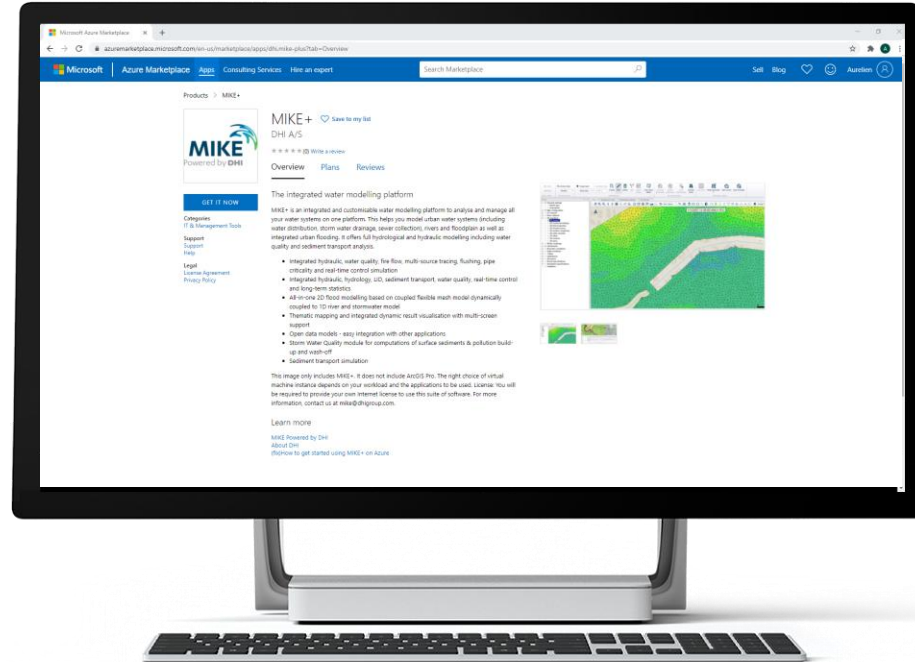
Microsoft Azure Marketplace × +

azuremarketplace.microsoft.com/en-us/marketplace/apps/dhi.mike-plus?tab=Overview

Microsoft | Azure Marketplace Apps Consulting Services Hire an expert

Search Marketplace

Sell Blog Aurelien

Products > MIKE+

MIKE
Powered by DHI

MIKE+ Save to my list

DHI A/S

★★★★★ (0) Write a review

Overview Plans Reviews

GET IT NOW

Categories
IT & Management Tools

Support
Support
Help

Legal
License Agreement
Privacy Policy

The integrated water modelling platform

MIKE+ is an integrated and customisable water modelling platform to analyse and manage all your water systems on one platform. This helps you model urban water systems (including water distribution, storm water drainage, sewer collection), rivers and floodplain as well as integrated urban flooding. It offers full hydrological and hydraulic modelling including water quality and sediment transport analysis.

• Integrated hydraulic, water quality, fire flow, multi-source tracing, flushing, pipe criticality and real-time control simulation
• Integrated hydraulic, hydrology, LID, sediment transport, water quality, real-time control and long-term statistics
• All-in-one 2D flood modelling based on coupled flexible mesh model dynamically coupled to 1D river and stormwater model
• Thematic mapping and integrated dynamic result visualisation with multi-screen support
• Open data models - easy integration with other applications
• Storm Water Quality module for computations of surface sediments & pollution build-up and wash-off
• Sediment transport simulation

This image only includes MIKE+. It does not include ArcGIS Pro. The right choice of virtual machine instance depends on your workload and the applications to be used. License: You will be required to provide your own internet license to use this suite of software. For more information, contact us at mike@dhigroup.com.

Learn more

MIKE Powered by DHI
About DHI
(fix)How to get started using MIKE+ on Azure